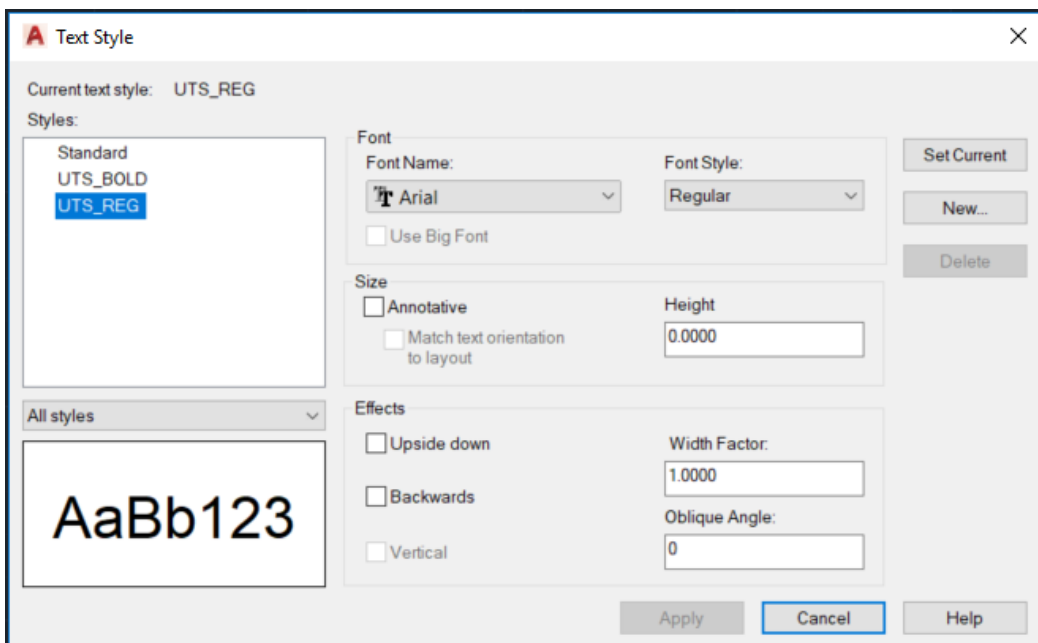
A Text Style

×

Current text style: UTS_REG

Styles:

Standard
UTS_BOLD
UTS_REG

All styles

AaBb123

Font

Font Name:

Arial

Font Style:

Regular

Use Big Font

Size

Annotative

Match text orientation to layout

Height

0.0000

Effects

Upside down

Backwards

Vertical

Width Factor:

1.0000

Oblique Angle:

0

Set Current

New...

Delete

Apply

Cancel

Help